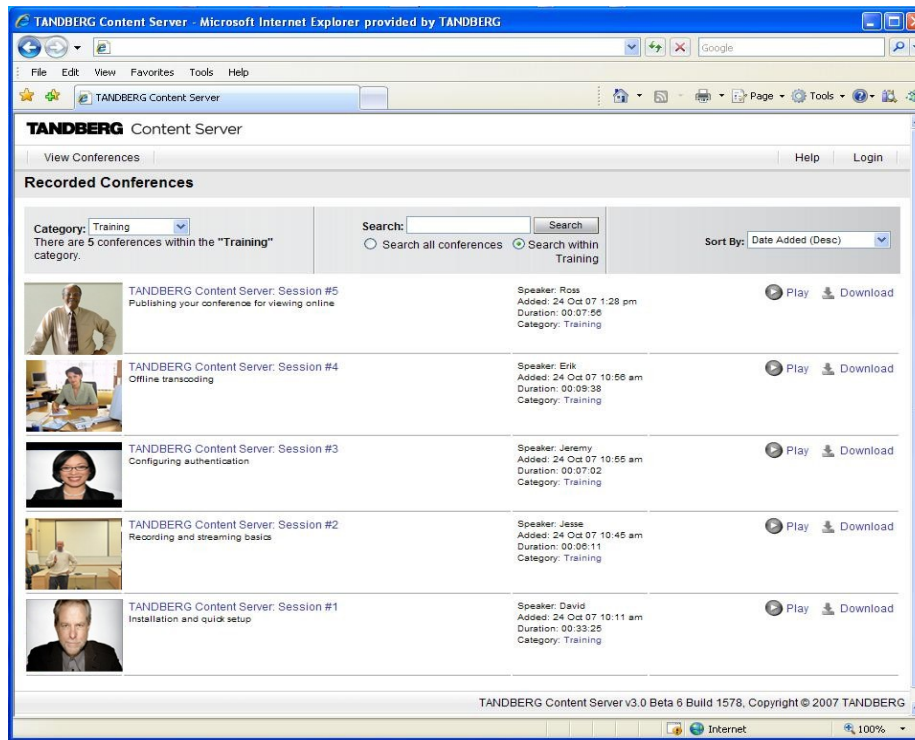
TANDBERG Content Server - Microsoft Internet Explorer provided by TANDBERG

Google

File Edit View Favorites Tools Help

TANDBERG Content Server

Page Tools

TANDBERG Content Server

View Conferences

Help Login

Recorded Conferences

Category: Training
There are 5 conferences within the "Training" category.

Search: Search
Search all conferences Search within Training

Sort By: Date Added (Desc)

TANDBERG Content Server: Session #5
Publishing your conference for viewing online

Speaker: Ross
Added: 24 Oct 07 1:28 pm
Duration: 00:07:56
Category: Training

Play Download

TANDBERG Content Server: Session #4
Offline transcoding

Speaker: Erik
Added: 24 Oct 07 10:56 am
Duration: 00:09:38
Category: Training

Play Download

TANDBERG Content Server: Session #3
Configuring authentication

Speaker: Jeremy
Added: 24 Oct 07 10:55 am
Duration: 00:07:02
Category: Training

Play Download

TANDBERG Content Server: Session #2
Recording and streaming basics

Speaker: Jesse
Added: 24 Oct 07 10:45 am
Duration: 00:06:11
Category: Training

Play Download

TANDBERG Content Server: Session #1
Installation and quick setup

Speaker: David
Added: 24 Oct 07 10:11 am
Duration: 00:33:25
Category: Training

Play Download

TANDBERG Content Server v3.0 Beta 6 Build 1578, Copyright © 2007 TANDBERG

Internet 100%